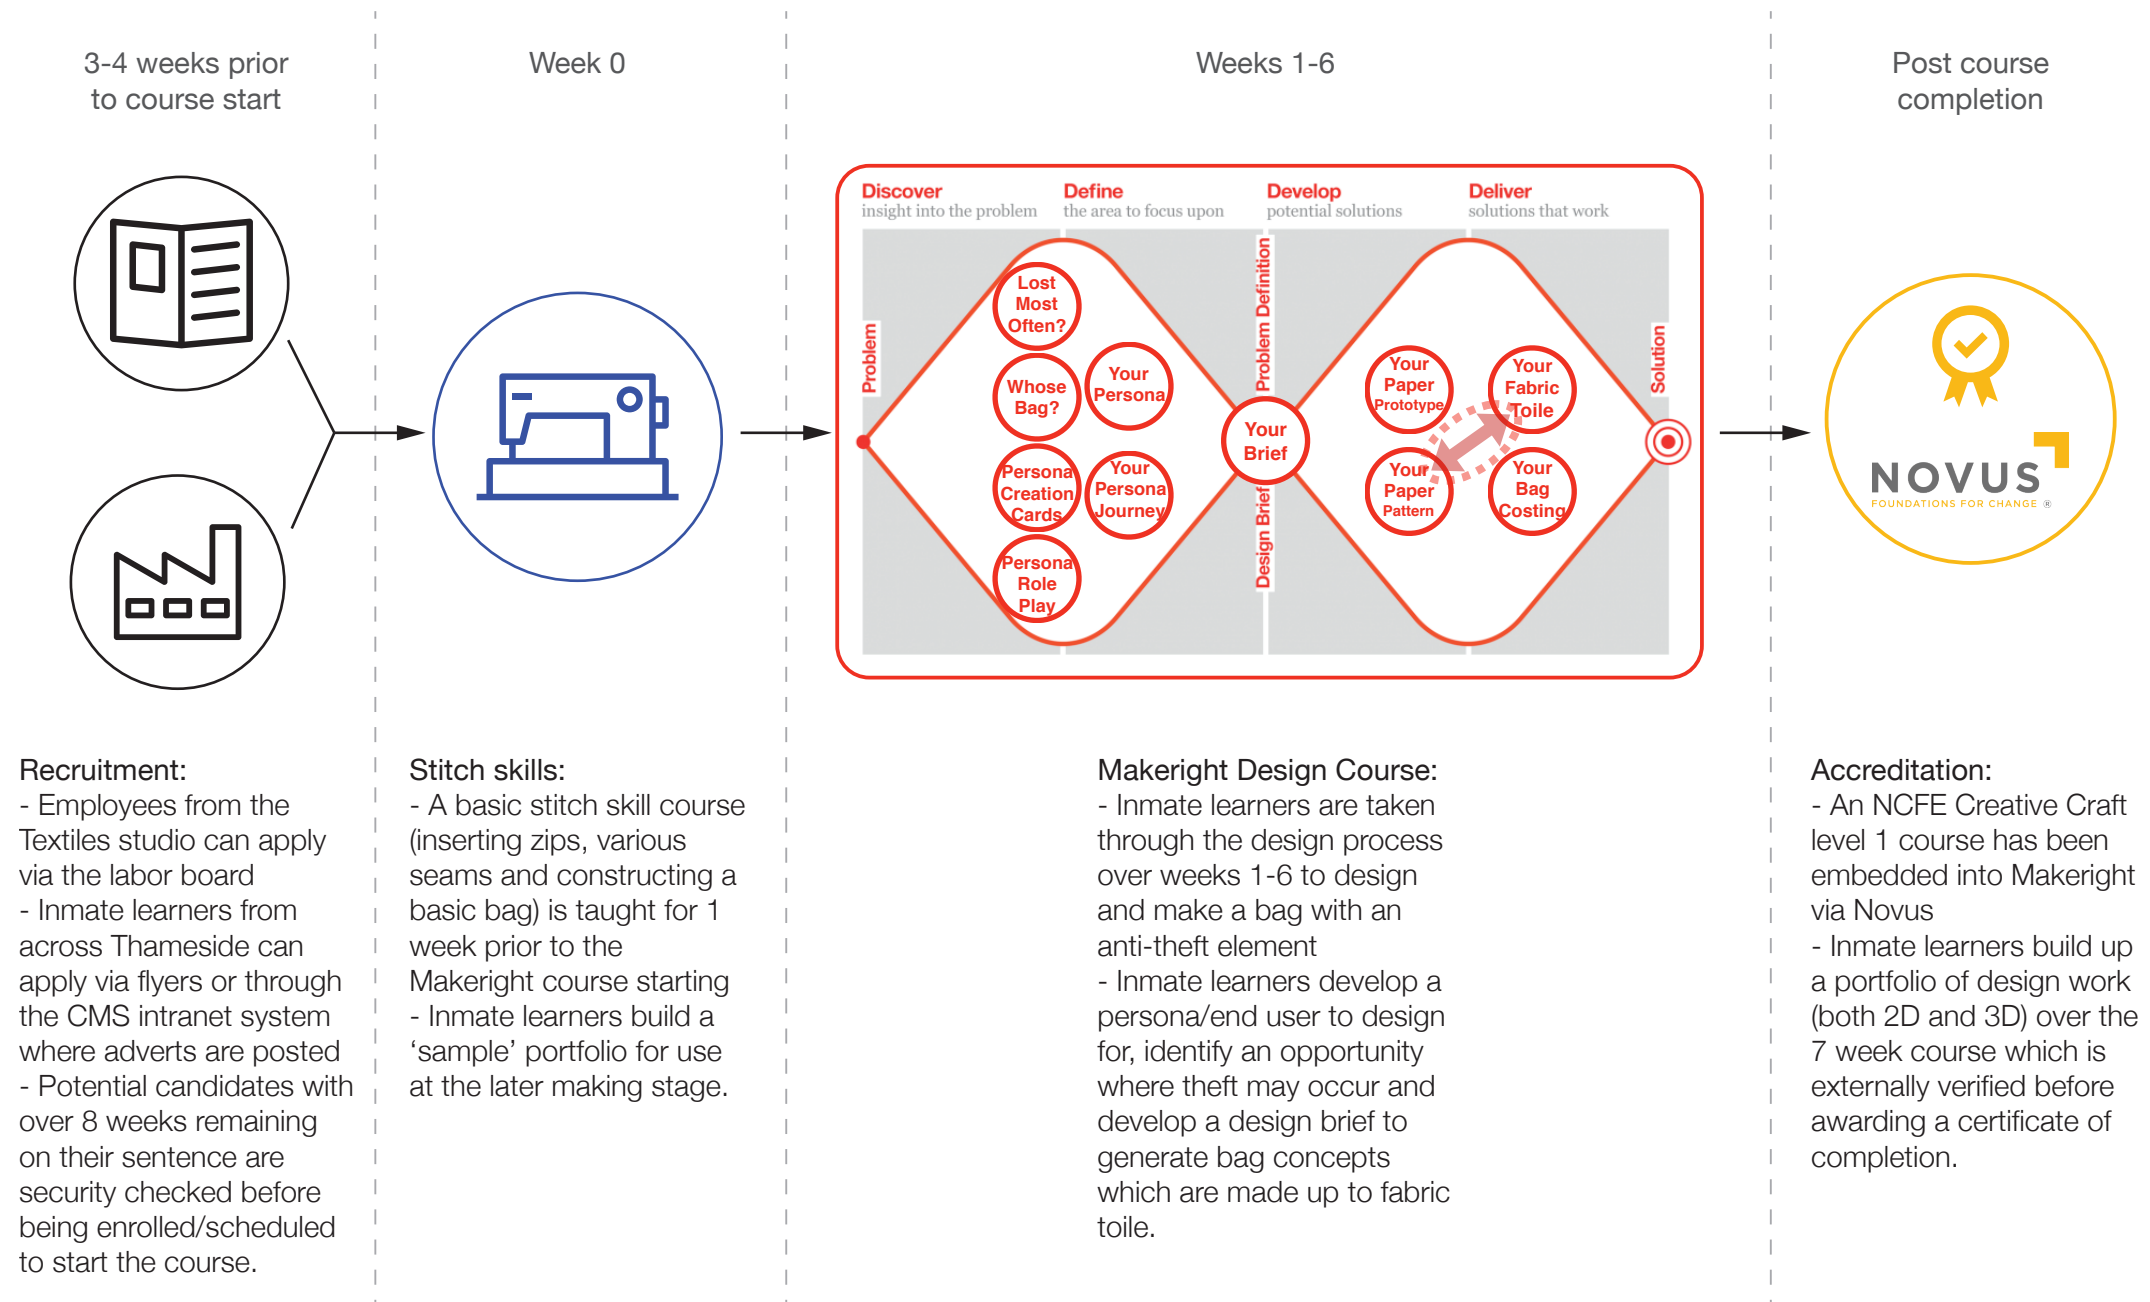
3-4 weeks prior to course start

Week 0

Weeks 1-6

Post course completion

Discover
insight into the problem

Define
the area to focus upon

Develop
potential solutions

Deliver
solutions that work

Problem

Lost Most Often?

Whose Bag?

Your Persona

Persona Creation Cards

Your Persona Journey

Persona Role Play

Problem Definition

Your Brief

Design Brief

Your Paper Prototype

Your Fabric Toile

Your Paper Pattern

Your Bag Costing

Solution

NOVUS
FOUNDATIONS FOR CHANGE ®

Recruitment:
- Employees from the Textiles studio can apply via the labor board
- Inmate learners from across Thameside can apply via flyers or through the CMS intranet system where adverts are posted
- Potential candidates with over 8 weeks remaining on their sentence are security checked before being enrolled/scheduled to start the course.

Stitch skills:
- A basic stitch skill course (inserting zips, various seams and constructing a basic bag) is taught for 1 week prior to the Makeright course starting
- Inmate learners build a ‘sample’ portfolio for use at the later making stage.

Makeright Design Course:
- Inmate learners are taken through the design process over weeks 1-6 to design and make a bag with an anti-theft element
- Inmate learners develop a persona/end user to design for, identify an opportunity where theft may occur and develop a design brief to generate bag concepts which are made up to fabric toile.

Accreditation:
- An NCFE Creative Craft level 1 course has been embedded into Makeright via Novus
- Inmate learners build up a portfolio of design work (both 2D and 3D) over the 7 week course which is externally verified before awarding a certificate of completion.